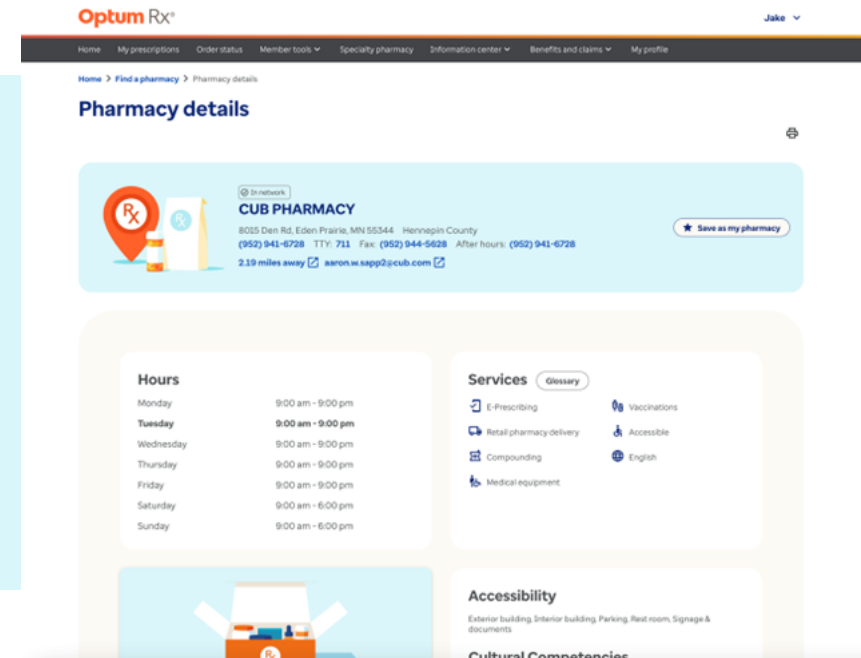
Optum Rx®

Jake

Home My prescriptions Order status Member tools Specialty pharmacy Information center Benefits and claims My profile

Home > Find a pharmacy > Pharmacy details

Pharmacy details

In network

CUB PHARMACY

8015 Den Rd, Eden Prairie, MN 55344 Hennepin County

(952) 941-6728 TTY: 711 Fax: (952) 944-5628 After hours: (952) 941-6728

2.19 miles away aaron.w.sapp2@cub.com

Save as my pharmacy

Hours

| | |
|---|---|
| Monday | 9:00 am - 9:00 pm |
| Tuesday | 9:00 am - 9:00 pm |
| Wednesday | 9:00 am - 9:00 pm |
| Thursday | 9:00 am - 9:00 pm |
| Friday | 9:00 am - 9:00 pm |
| Saturday | 9:00 am - 6:00 pm |
| Sunday | 9:00 am - 6:00 pm |

Services Glossary

E-Prescribing
Retail pharmacy delivery
Compounding
Medical equipment
Vaccinations
Accessible
English

Accessibility

Exterior building, Interior building, Parking, Rest room, Signage & documents

Cultural Competencies